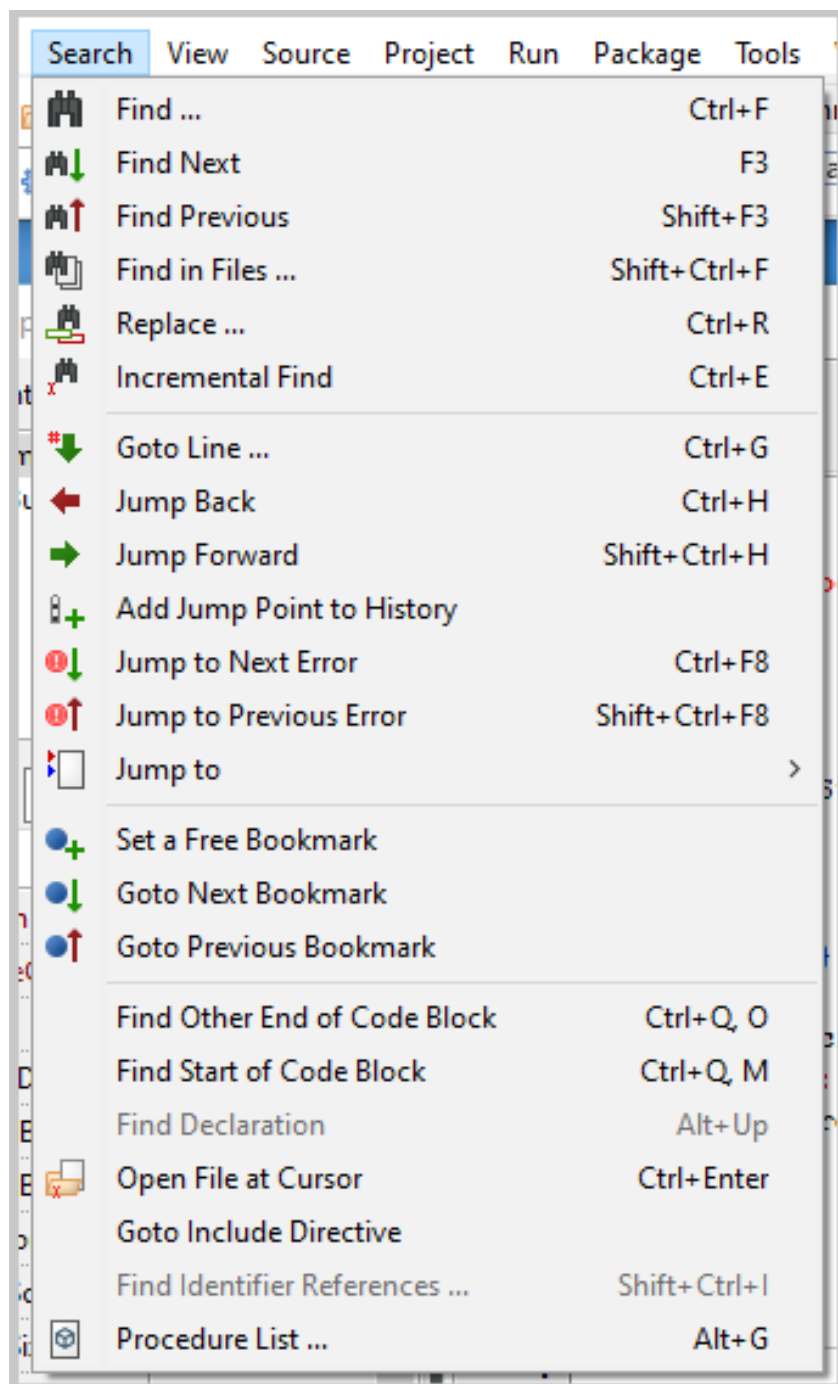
Search View Source Project Run Package Tools

Find ... Ctrl+F
Find Next F3
Find Previous Shift+F3
Find in Files ... Shift+Ctrl+F
Replace ... Ctrl+R
Incremental Find Ctrl+E

Goto Line ... Ctrl+G
Jump Back Ctrl+H
Jump Forward Shift+Ctrl+H
Add Jump Point to History
Jump to Next Error Ctrl+F8
Jump to Previous Error Shift+Ctrl+F8
Jump to >

Set a Free Bookmark
Goto Next Bookmark
Goto Previous Bookmark

Find Other End of Code Block Ctrl+Q, O
Find Start of Code Block Ctrl+Q, M
Find Declaration Alt+Up
Open File at Cursor Ctrl+Enter
Goto Include Directive
Find Identifier References ... Shift+Ctrl+I
Procedure List ... Alt+G